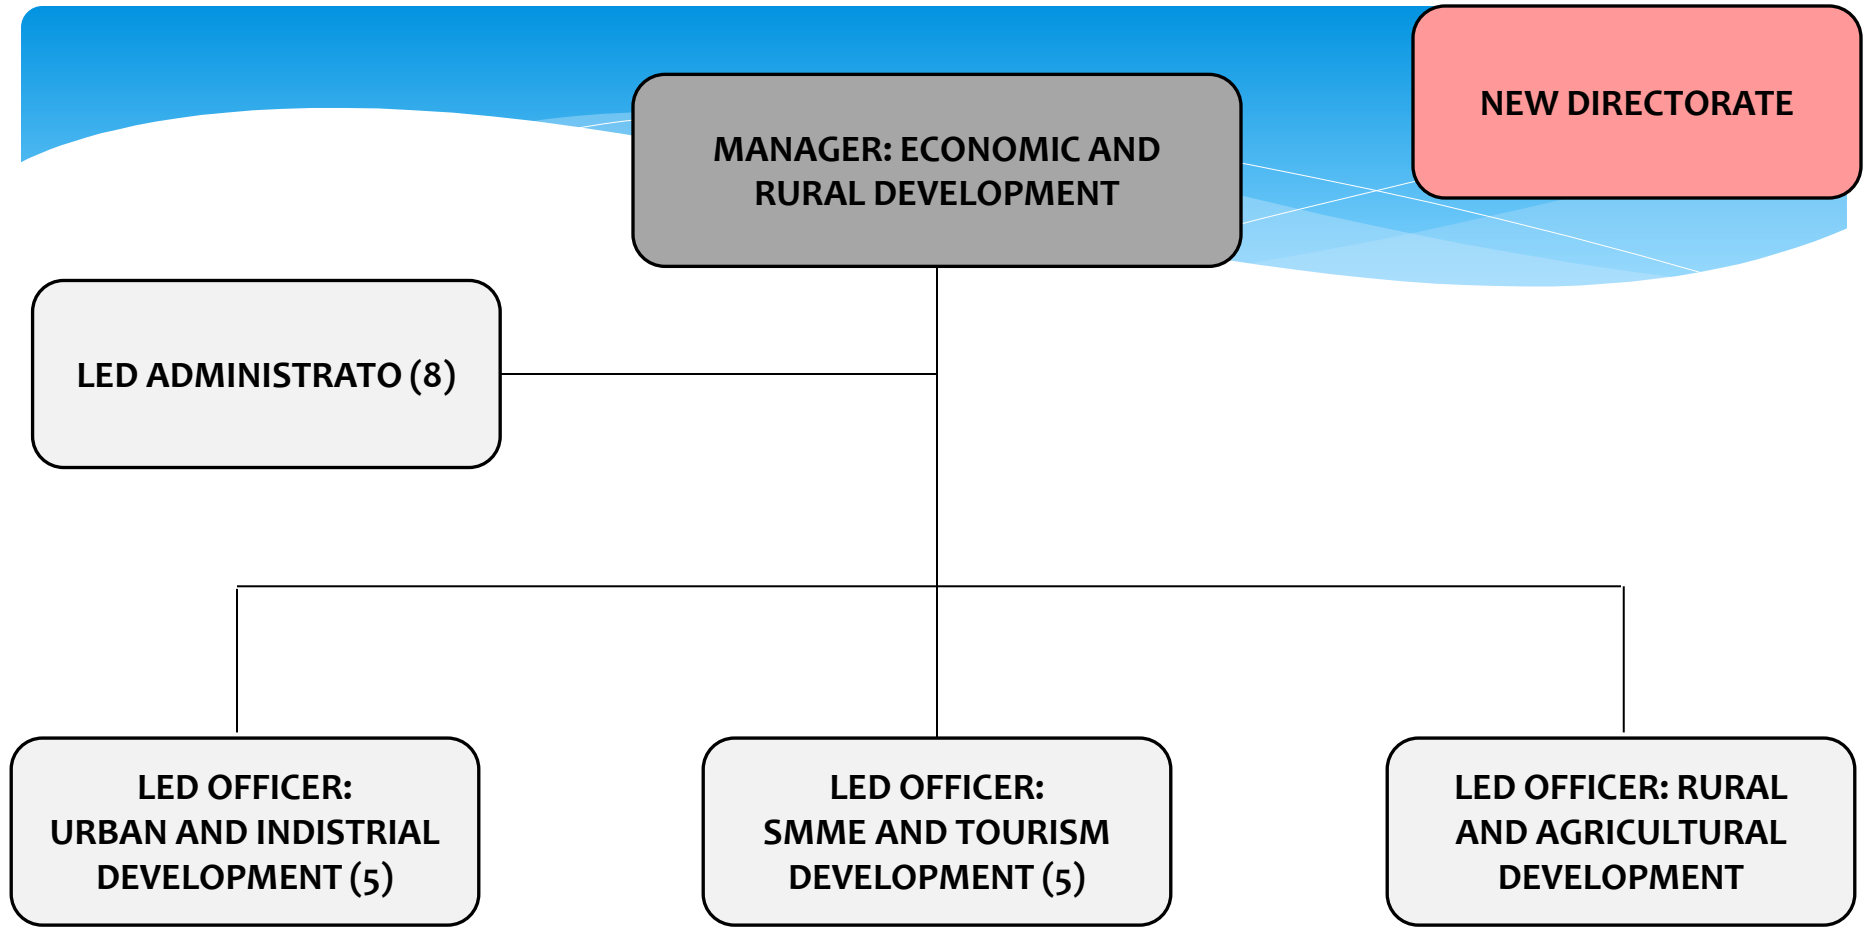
NEW DIRECTORATE

MANAGER: ECONOMIC AND RURAL DEVELOPMENT

LED ADMINISTRATO (8)

LED OFFICER: URBAN AND INDISTRIAL DEVELOPMENT (5)

LED OFFICER: SMME AND TOURISM DEVELOPMENT (5)

LED OFFICER: RURAL AND AGRICULTURAL DEVELOPMENT